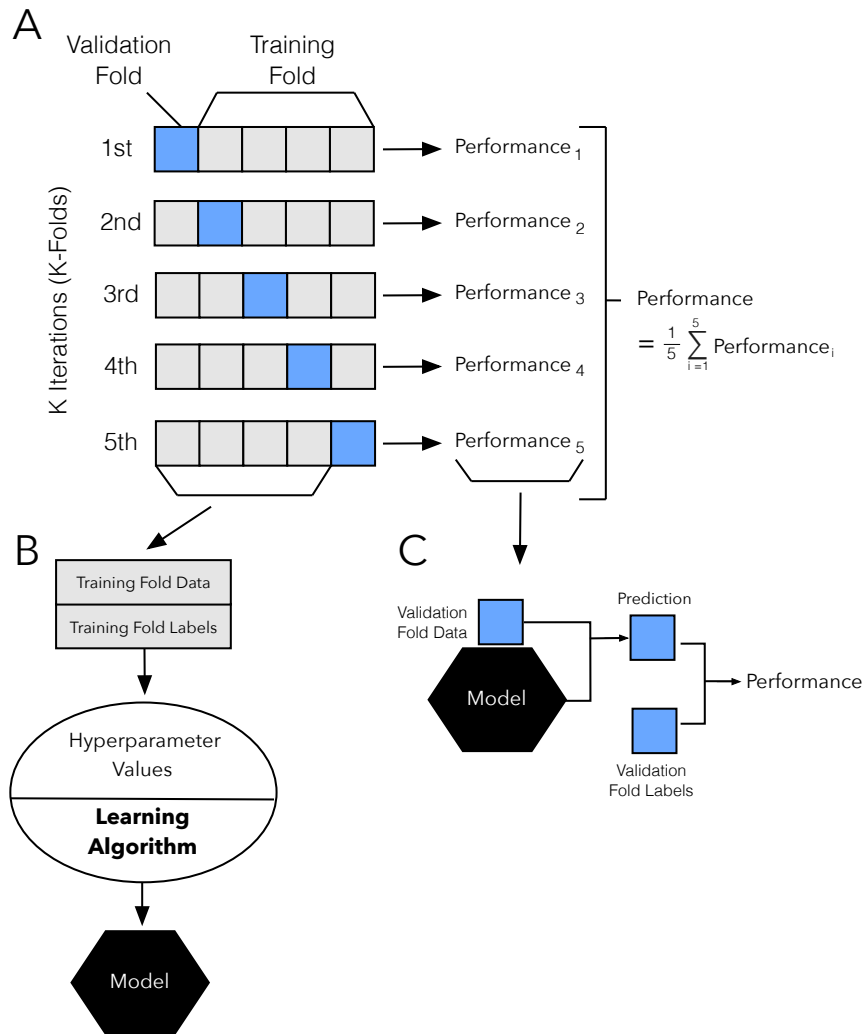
A

Validation Fold

Training Fold

K Iterations (K-Folds)

1st

Performance $_1$

2nd

Performance $_2$

3rd

Performance $_3$

4th

Performance $_4$

5th

Performance $_5$

Performance

$= \frac{1}{5} \sum_{i=1}^{5} \text{Performance}_i$

B

Training Fold Data

Training Fold Labels

Hyperparameter Values

**Learning Algorithm**

Model

C

Validation Fold Data

Model

Prediction

Performance

Validation Fold Labels